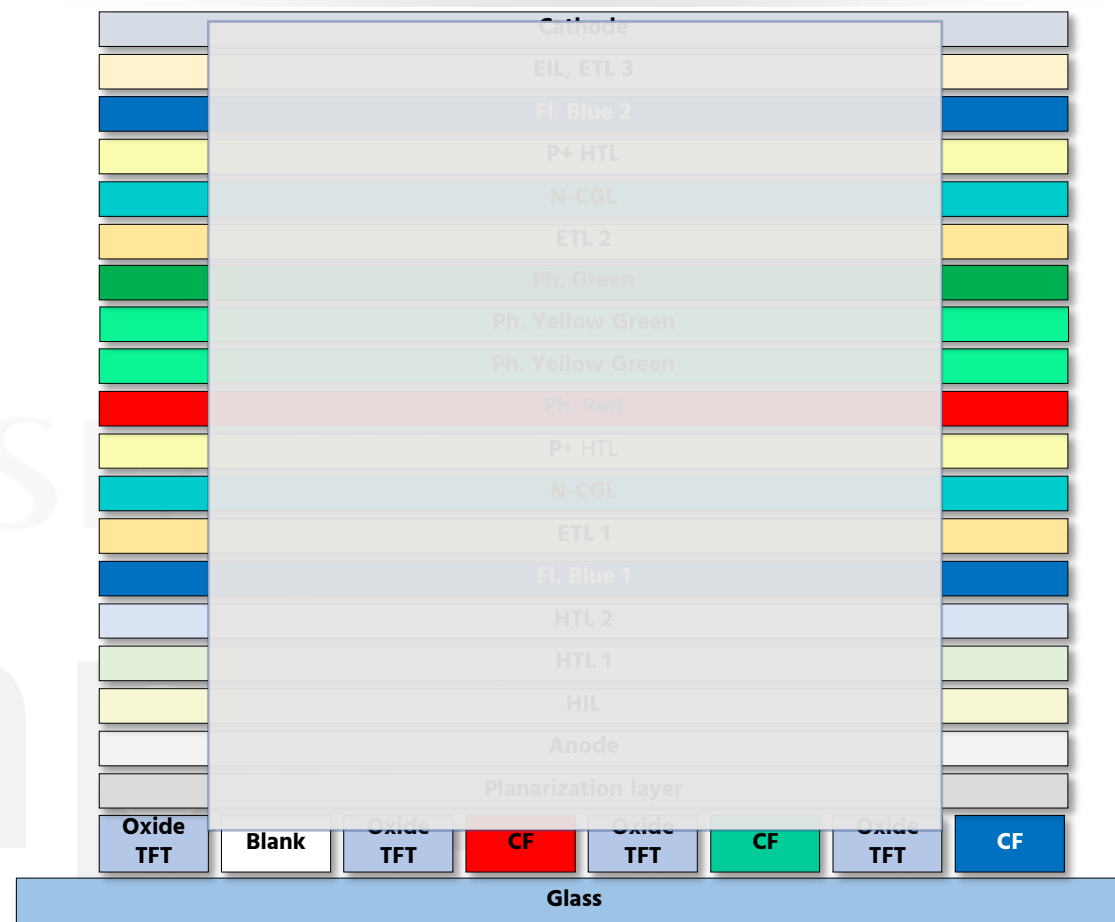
Cathode

EIL, ETL 3

Fl. Blue 2

P+ HTL

N-CGL

ETL 2

Ph. Green

Ph. Yellow Green

Ph. Yellow Green

Ph. Red

P+ HTL

N-CGL

ETL 1

Fl. Blue 1

HTL 2

HTL 1

HIL

Anode

Planarization layer

| Oxide TFT | Blank | Oxide TFT | CF | Oxide TFT | CF | Oxide TFT | CF |
|---|---|---|---|---|---|---|---|

Glass